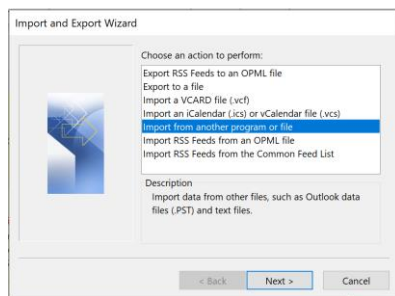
Import and Export Wizard

Choose an action to perform:

Export RSS Feeds to an OPML file
Export to a file
Import a VCARD file (.vcf)
Import an iCalendar (.ics) or vCalendar file (.vcs)
Import from another program or file
Import RSS Feeds from an OPML file
Import RSS Feeds from the Common Feed List

Description
Import data from other files, such as Outlook data files (.PST) and text files.

< Back
Next >
Cancel